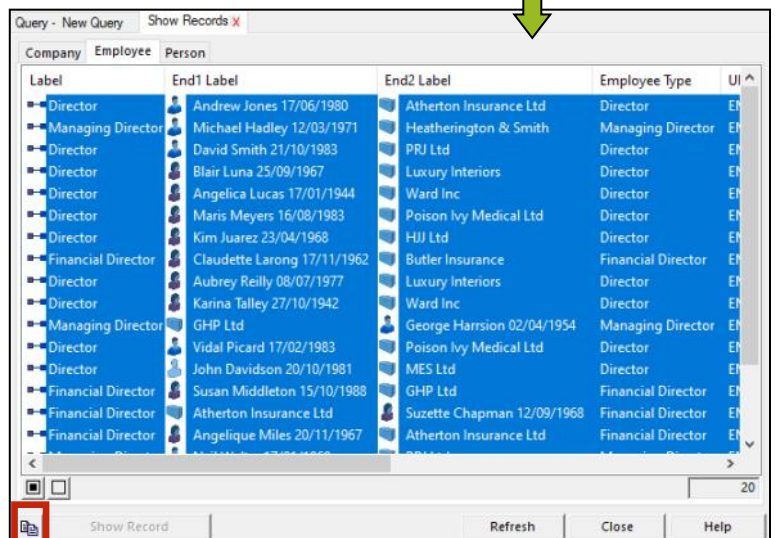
Query - New Query Show Records X

Company Employee Person

| Label | End1 Label | End2 Label | Employee Type | U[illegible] |
|---|---|---|---|---|
| Director | Andrew Jones 17/06/1980 | Atherton Insurance Ltd | Director | E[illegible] |
| Managing Director | Michael Hadley 12/03/1971 | Heatherington & Smith | Managing Director | E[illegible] |
| Director | David Smith 21/10/1983 | PRJ Ltd | Director | E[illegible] |
| Director | Blair Luna 25/09/1967 | Luxury Interiors | Director | E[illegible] |
| Director | Angelica Lucas 17/01/1944 | Ward Inc | Director | E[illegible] |
| Director | Maris Meyers 16/08/1983 | Poison Ivy Medical Ltd | Director | E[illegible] |
| Director | Kim Juarez 23/04/1968 | HJJ Ltd | Director | E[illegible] |
| Financial Director | Claudette Larong 17/11/1962 | Butler Insurance | Financial Director | E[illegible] |
| Director | Aubrey Reilly 08/07/1977 | Luxury Interiors | Director | E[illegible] |
| Director | Karina Talley 27/10/1942 | Ward Inc | Director | E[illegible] |
| Managing Director | GHP Ltd | George Harrsion 02/04/1954 | Managing Director | E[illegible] |
| Director | Vidal Picard 17/02/1983 | Poison Ivy Medical Ltd | Director | E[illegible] |
| Director | John Davidson 20/10/1981 | MES Ltd | Director | E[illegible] |
| Financial Director | Susan Middleton 15/10/1988 | GHP Ltd | Financial Director | E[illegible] |
| Financial Director | Atherton Insurance Ltd | Suzette Chapman 12/09/1968 | Financial Director | E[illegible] |
| Financial Director | Angelique Miles 20/11/1967 | Atherton Insurance Ltd | Financial Director | E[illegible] |

20

Show Record Refresh Close Help